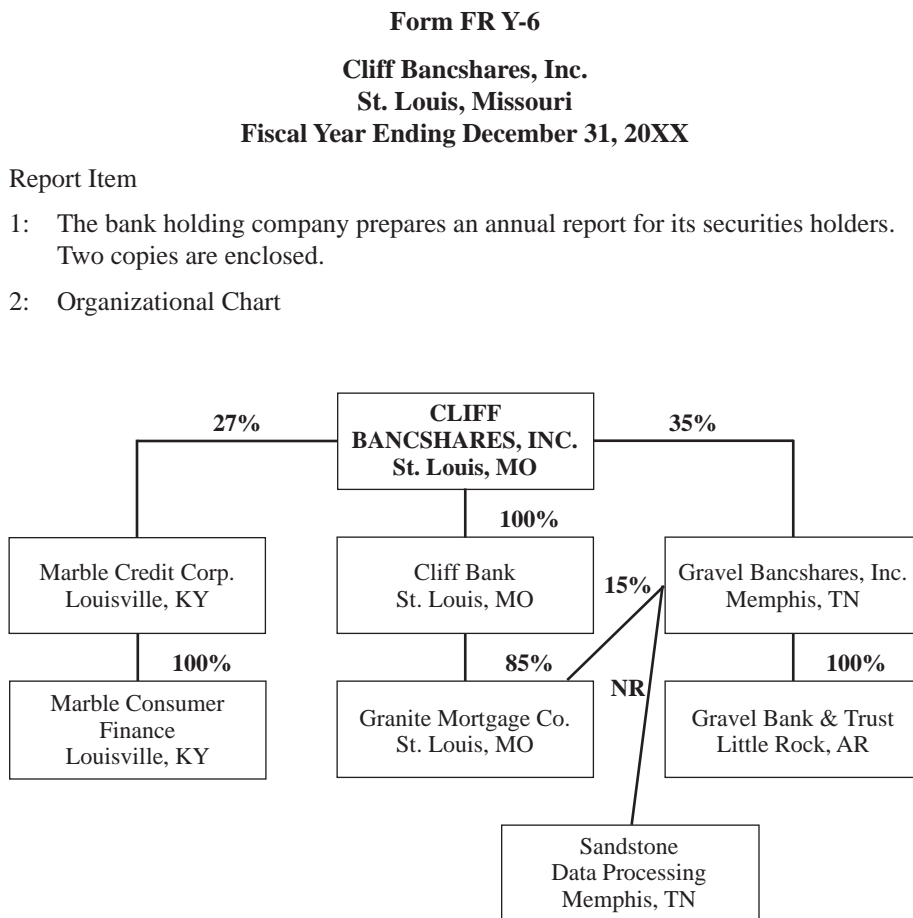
**Form FR Y-6**

**Cliff Bancshares, Inc.**
**St. Louis, Missouri**
**Fiscal Year Ending December 31, 20XX**

Report Item

1: The bank holding company prepares an annual report for its securities holders. Two copies are enclosed.

2: Organizational Chart

27%

CLIFF BANCSHARES, INC.
St. Louis, MO

35%

100%

Marble Credit Corp.
Louisville, KY

Cliff Bank
St. Louis, MO

15%

Gravel Bancshares, Inc.
Memphis, TN

100%

85%

100%

Marble Consumer Finance
Louisville, KY

NR

Granite Mortgage Co.
St. Louis, MO

Gravel Bank & Trust
Little Rock, AR

Sandstone
Data Processing
Memphis, TN